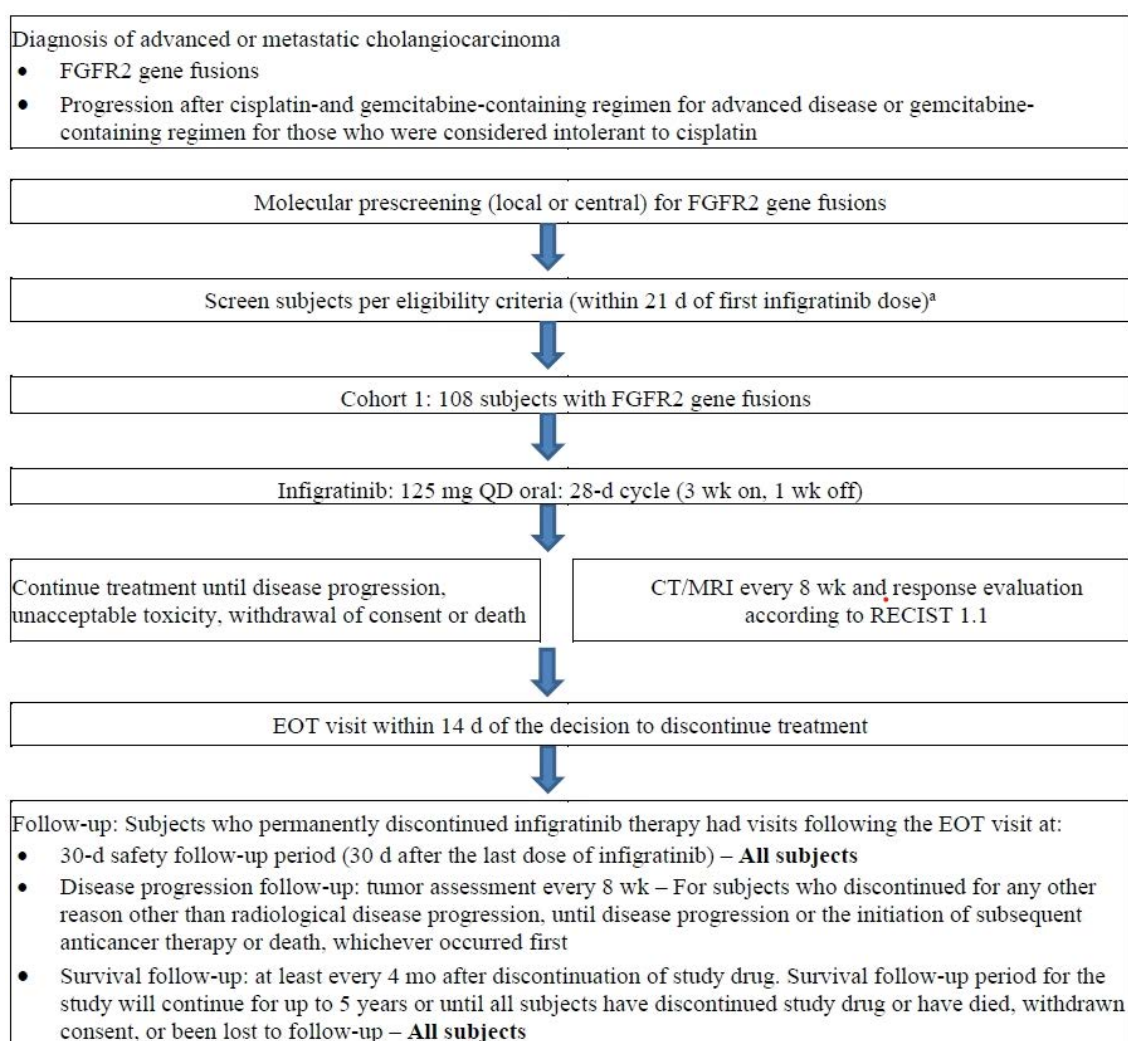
Diagnosis of advanced or metastatic cholangiocarcinoma

- FGFR2 gene fusions
- Progression after cisplatin-and gemcitabine-containing regimen for advanced disease or gemcitabine-containing regimen for those who were considered intolerant to cisplatin

Molecular prescreening (local or central) for FGFR2 gene fusions

Screen subjects per eligibility criteria (within 21 d of first infigratinib dose)$^{a}$

Cohort 1: 108 subjects with FGFR2 gene fusions

Infigratinib: 125 mg QD oral: 28-d cycle (3 wk on, 1 wk off)

Continue treatment until disease progression, unacceptable toxicity, withdrawal of consent or death

CT/MRI every 8 wk and response evaluation according to RECIST 1.1

EOT visit within 14 d of the decision to discontinue treatment

Follow-up: Subjects who permanently discontinued infigratinib therapy had visits following the EOT visit at:

- 30-d safety follow-up period (30 d after the last dose of infigratinib) – **All subjects**
- Disease progression follow-up: tumor assessment every 8 wk – For subjects who discontinued for any other reason other than radiological disease progression, until disease progression or the initiation of subsequent anticancer therapy or death, whichever occurred first
- Survival follow-up: at least every 4 mo after discontinuation of study drug. Survival follow-up period for the study will continue for up to 5 years or until all subjects have discontinued study drug or have died, withdrawn consent, or been lost to follow-up – **All subjects**